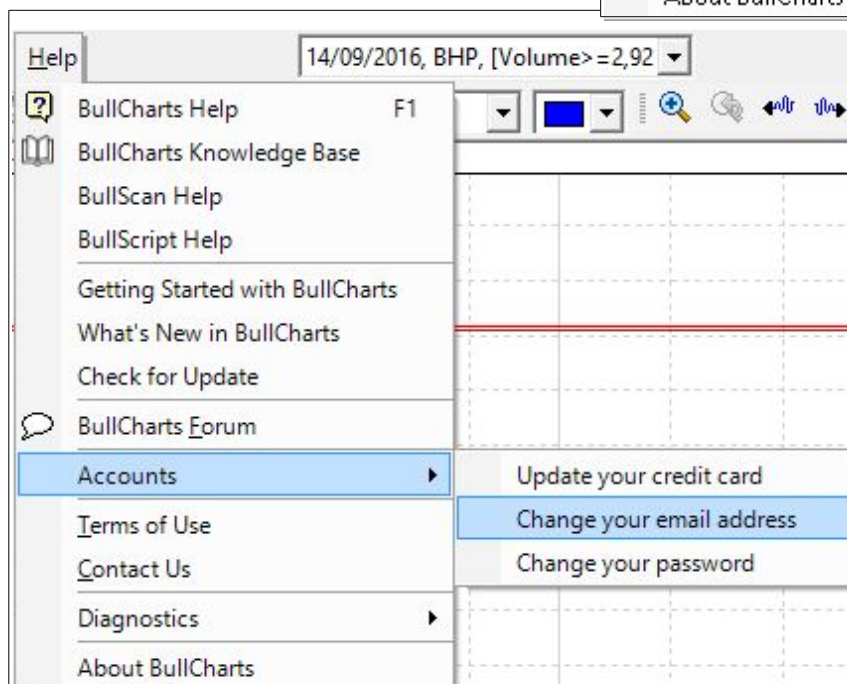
About BullCharts

Help

14/09/2016, BHP, [Volume>=2,92

BullCharts Help F1
BullCharts Knowledge Base
BullScan Help
BullScript Help
Getting Started with BullCharts
What's New in BullCharts
Check for Update
BullCharts Forum
Accounts
Terms of Use
Contact Us
Diagnostics
About BullCharts

Update your credit card
Change your email address
Change your password